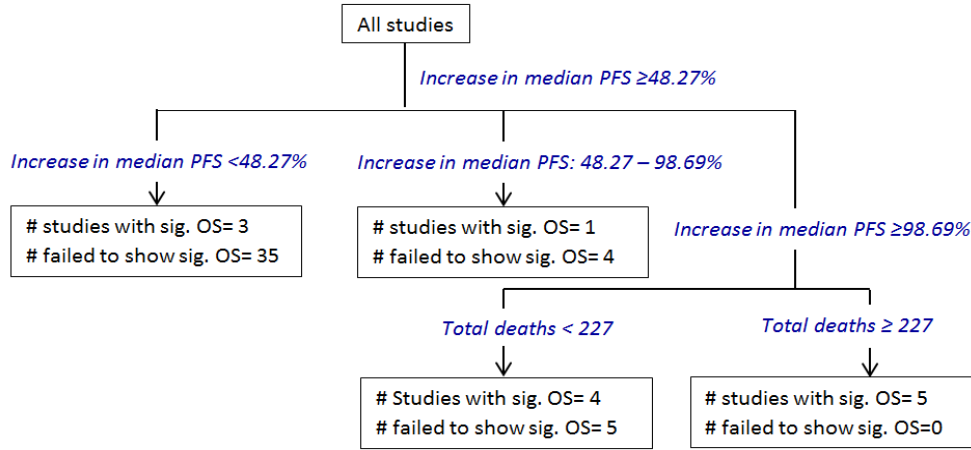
All studies

Increase in median PFS ≥48.27%

Increase in median PFS <48.27%

# studies with sig. OS= 3
# failed to show sig. OS= 35

Increase in median PFS: 48.27 – 98.69%

# studies with sig. OS= 1
# failed to show sig. OS= 4

Increase in median PFS ≥98.69%

Total deaths < 227

# Studies with sig. OS= 4
# failed to show sig. OS= 5

Total deaths ≥ 227

# studies with sig. OS= 5
# failed to show sig. OS=0